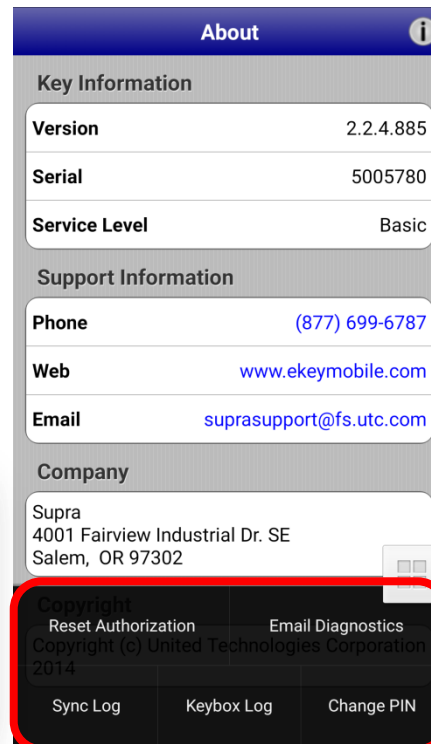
About

Key Information

Version 2.2.4.885

Serial 5005780

Service Level Basic

Support Information

Phone (877) 699-6787

Web www.ekeymobile.com

Email suprasupport@fs.utc.com

Company

Supra
4001 Fairview Industrial Dr. SE
Salem, OR 97302

Copyright

Copyright (c) United Technologies Corporation 2014

Reset Authorization

Email Diagnostics

Sync Log

Keybox Log

Change PIN